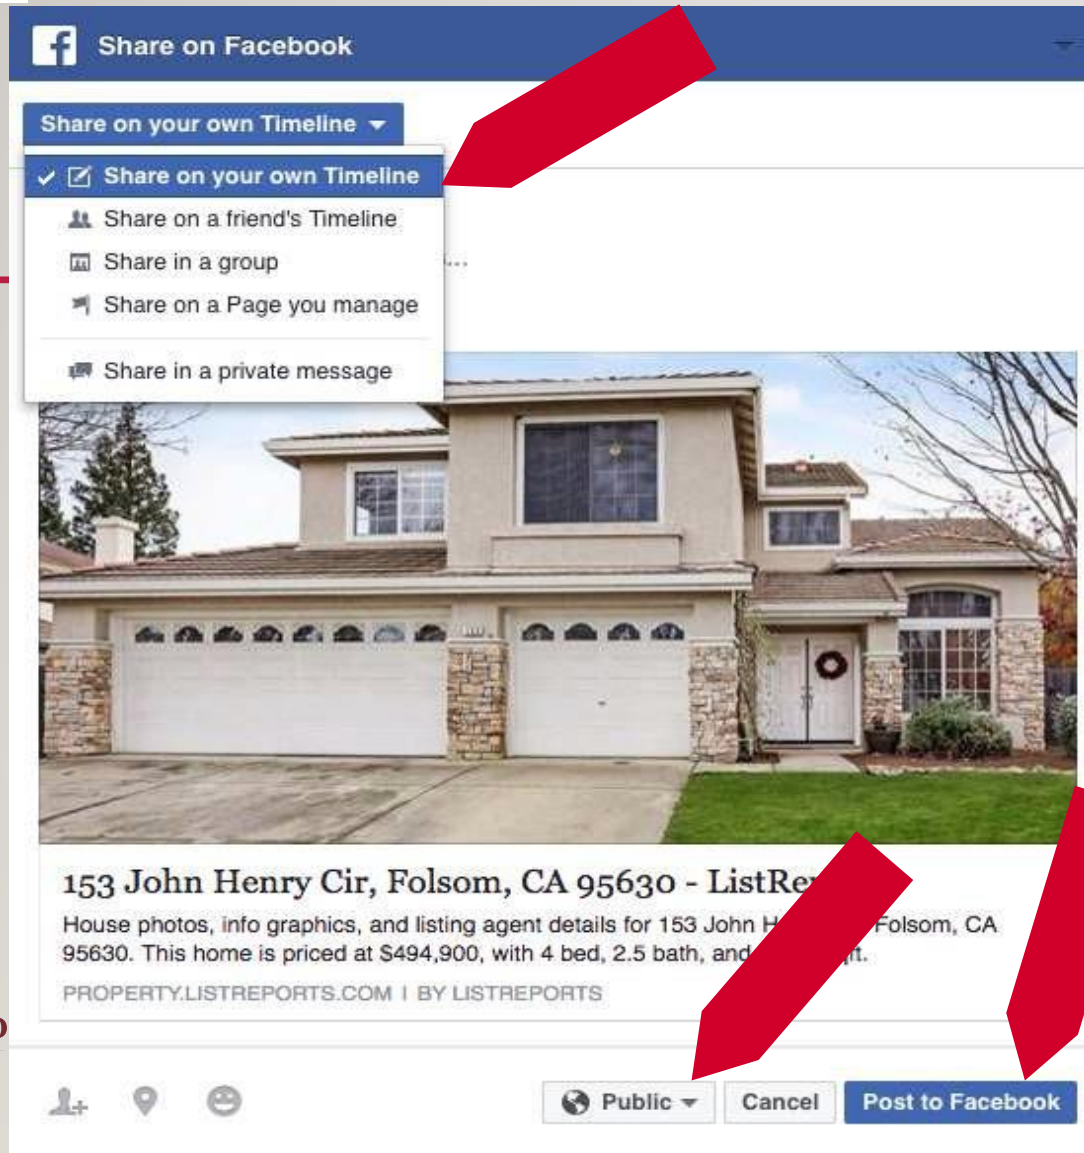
Share on Facebook

Share on your own Timeline

Share on your own Timeline
Share on a friend's Timeline
Share in a group
Share on a Page you manage
Share in a private message

...

153 John Henry Cir, Folsom, CA 95630 - ListRe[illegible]

House photos, info graphics, and listing agent details for 153 John H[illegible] Folsom, CA 95630. This home is priced at $494,900, with 4 bed, 2.5 bath, and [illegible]ft.

PROPERTY.LISTREPORTS.COM | BY LISTREPORTS

Public
Cancel
Post to Facebook